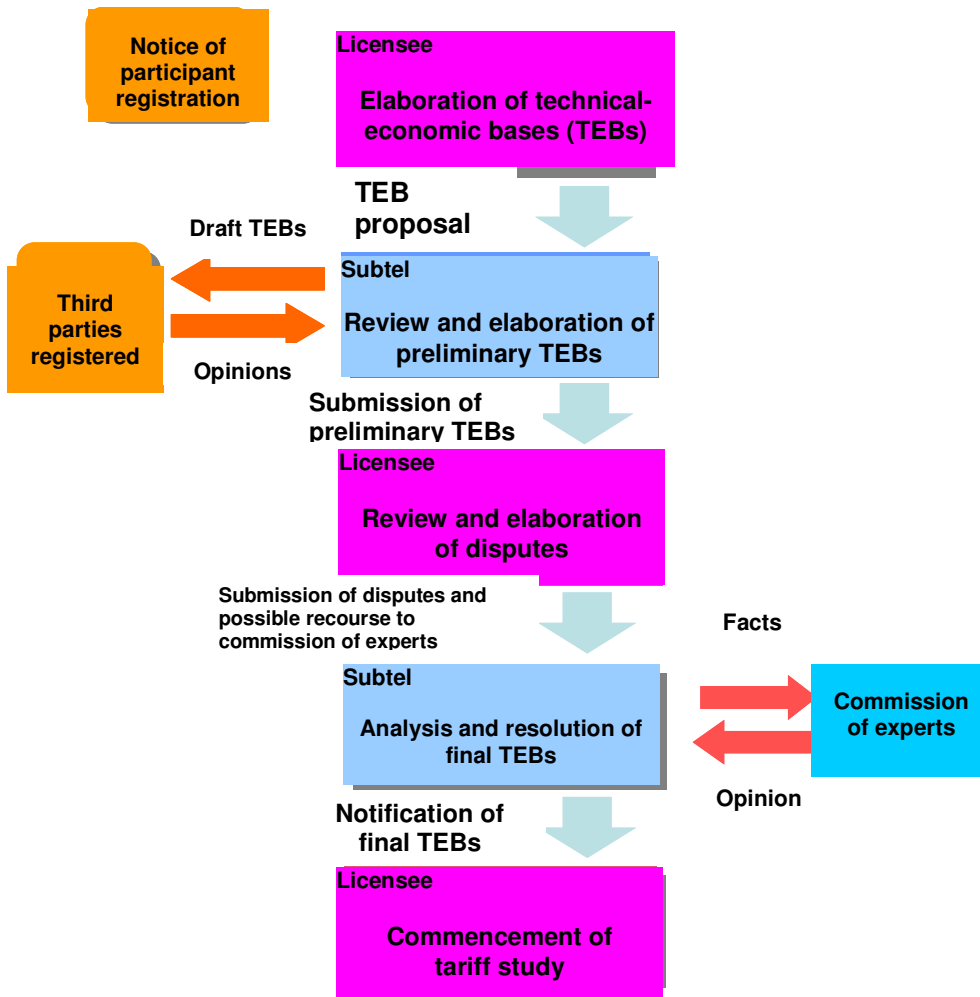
Notice of participant registration

Licensee

Elaboration of technical-economic bases (TEBs)

TEB proposal

Draft TEBs

Third parties registered

Subtel

Review and elaboration of preliminary TEBs

Opinions

Submission of preliminary TEBs

Licensee

Review and elaboration of disputes

Submission of disputes and possible recourse to commission of experts

Facts

Subtel

Analysis and resolution of final TEBs

Commission of experts

Opinion

Notification of final TEBs

Licensee

Commencement of tariff study